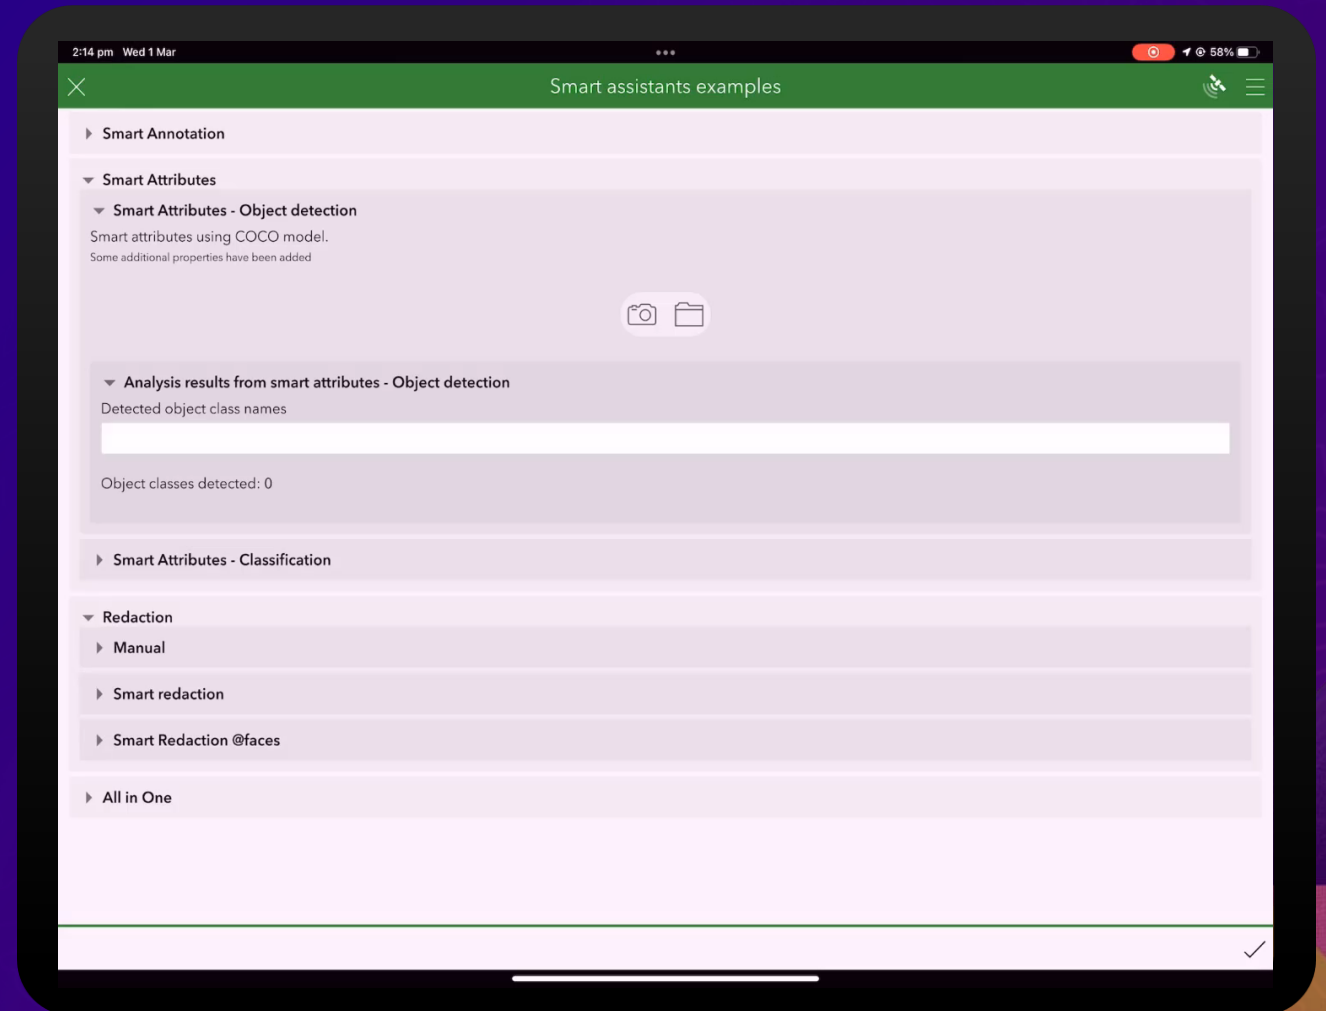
2:14 pm Wed 1 Mar

58%

Smart assistants examples

Smart Annotation

Smart Attributes

Smart Attributes - Object detection

Smart attributes using COCO model.

Some additional properties have been added

Analysis results from smart attributes - Object detection

Detected object class names

Object classes detected: 0

Smart Attributes - Classification

Redaction

Manual

Smart redaction

Smart Redaction @faces

All in One